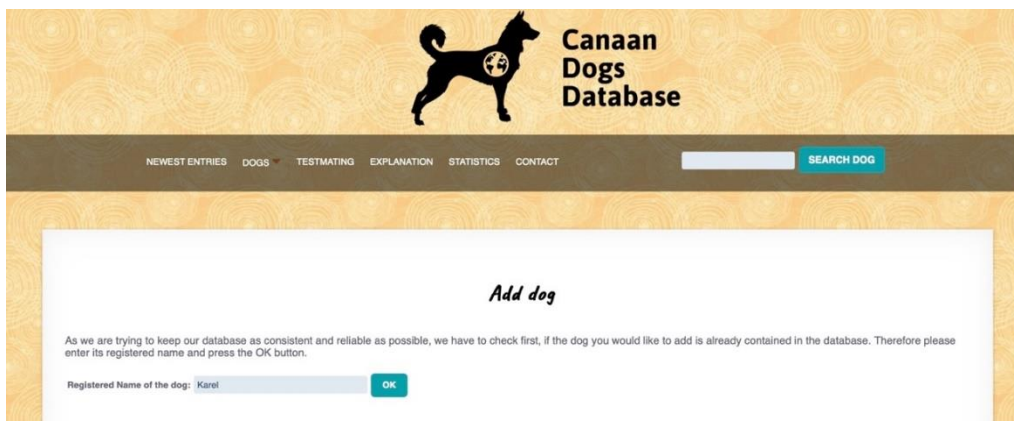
Canaan Dogs Database

NEWEST ENTRIES DOGS TESTMATING EXPLANATION STATISTICS CONTACT

SEARCH DOG

Add dog

As we are trying to keep our database as consistent and reliable as possible, we have to check first, if the dog you would like to add is already contained in the database. Therefore please enter its registered name and press the OK button.

Registered Name of the dog: Karel OK